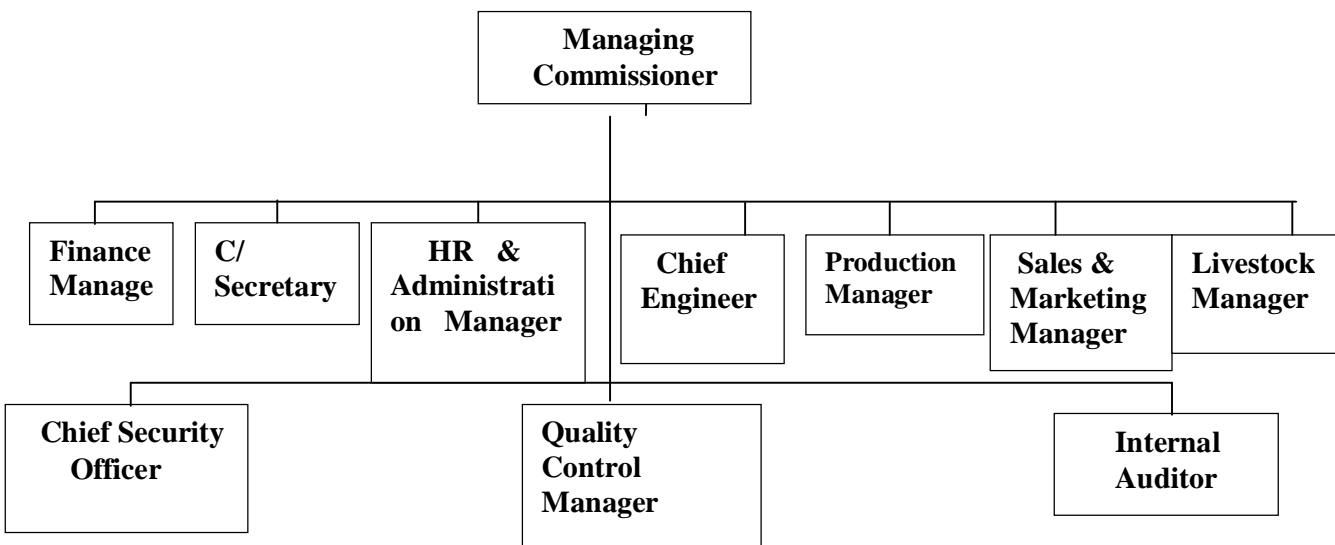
Managing Commissioner

Finance Manage

C/ Secretary

HR & Administration Manager

Chief Engineer

Production Manager

Sales & Marketing Manager

Livestock Manager

Chief Security Officer

Quality Control Manager

Internal Auditor